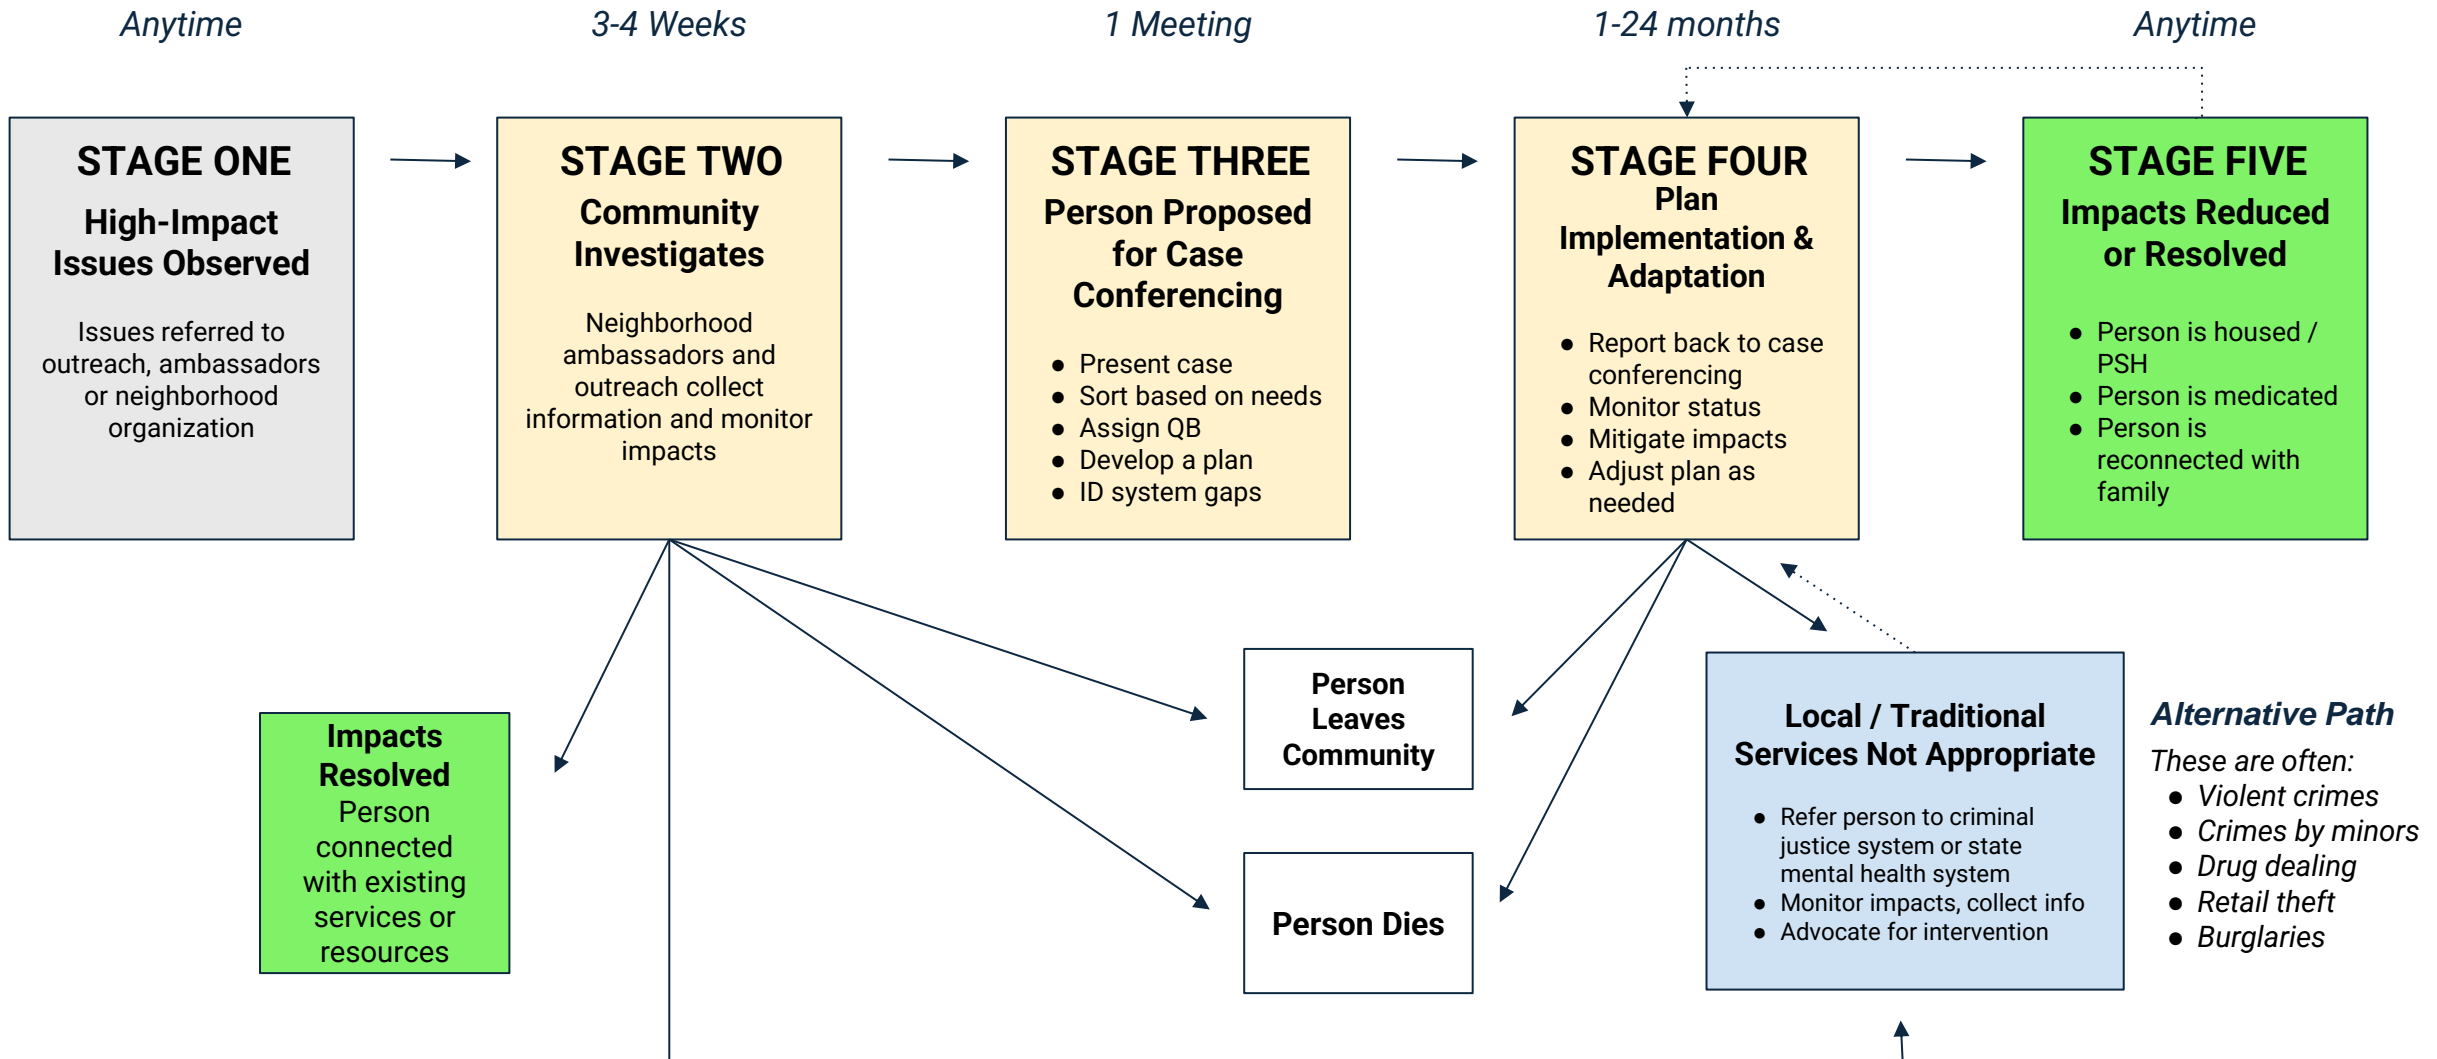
Anytime

3-4 Weeks

1 Meeting

1-24 months

Anytime

STAGE ONE
High-Impact Issues Observed

Issues referred to outreach, ambassadors or neighborhood organization

STAGE TWO
Community Investigates

Neighborhood ambassadors and outreach collect information and monitor impacts

STAGE THREE
Person Proposed for Case Conferencing

- Present case
- Sort based on needs
- Assign QB
- Develop a plan
- ID system gaps

STAGE FOUR
Plan Implementation & Adaptation

- Report back to case conferencing
- Monitor status
- Mitigate impacts
- Adjust plan as needed

STAGE FIVE
Impacts Reduced or Resolved

- Person is housed / PSH
- Person is medicated
- Person is reconnected with family

Impacts Resolved
Person connected with existing services or resources

Person Leaves Community

Person Dies

Local / Traditional Services Not Appropriate

- Refer person to criminal justice system or state mental health system
- Monitor impacts, collect info
- Advocate for intervention

Alternative Path
These are often:
- Violent crimes
- Crimes by minors
- Drug dealing
- Retail theft
- Burglaries